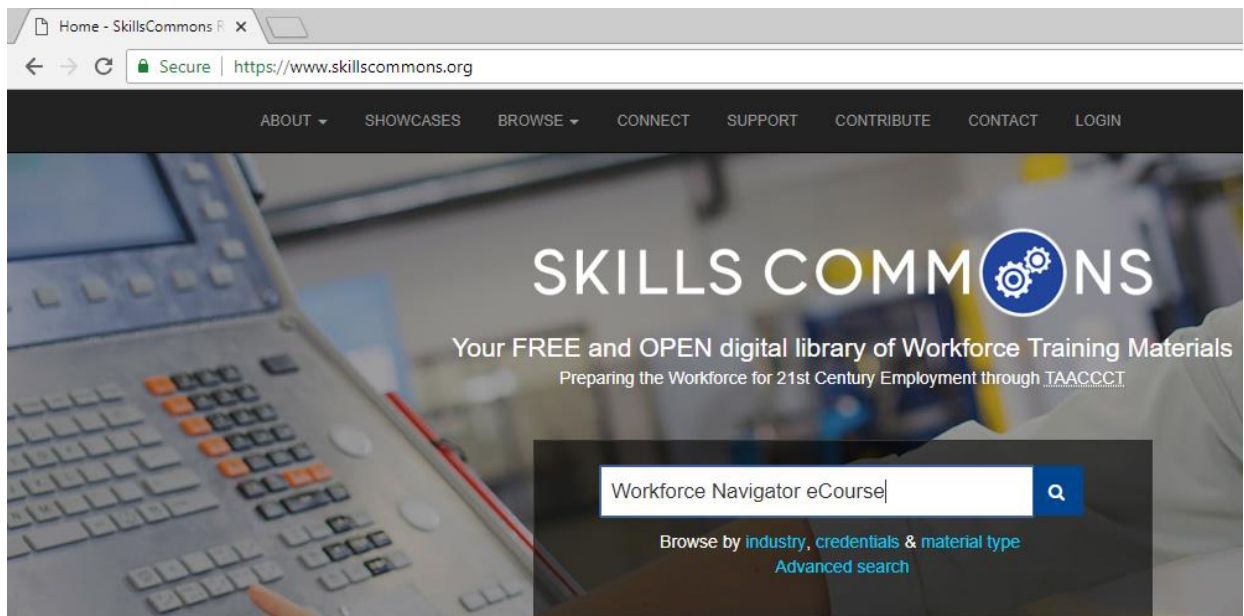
Home - SillsCommons R ×

Secure | https://www.skillscommons.org

ABOUT ▾ SHOWCASES BROWSE ▾ CONNECT SUPPORT CONTRIBUTE CONTACT LOGIN

SKILLS COMMONS

Your FREE and OPEN digital library of Workforce Training Materials

Preparing the Workforce for 21st Century Employment through TAACCCT

Workforce Navigator eCourse

Browse by industry, credentials & material type

Advanced search